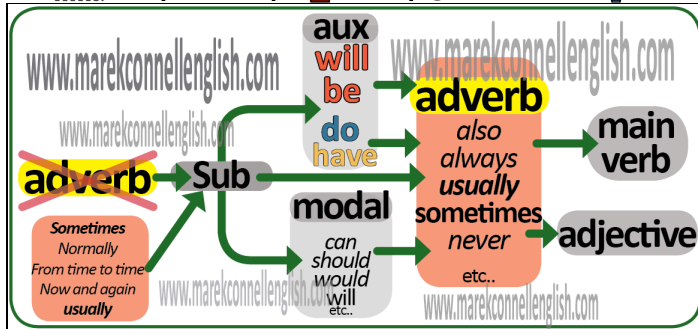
www.marekconnellenglish.com

aux
will
be
do
have

www.marekconnellenglish.com

www.marekconnellenglish.com

adverb

adverb
also
always
usually
sometimes
never
etc..

main verb

Sub

Sometimes
Normally
From time to time
Now and again
usually

modal
can
should
would
will
etc..

adjective

www.marekconnellenglish.com

www.marekconnellenglish.com